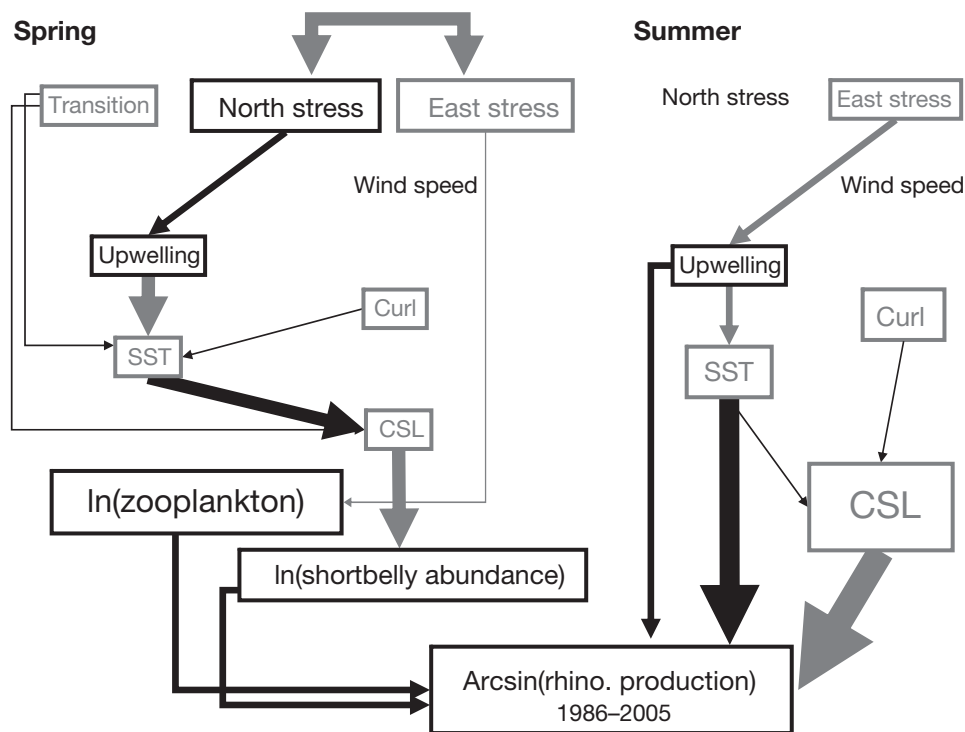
Spring

Transition

North stress

East stress

Wind speed

Upwelling

Curl

SST

CSL

ln(zooplankton)

ln(shortbelly abundance)

Summer

North stress

East stress

Wind speed

Upwelling

Curl

SST

CSL

Arcsin(rhino. production)
1986–2005